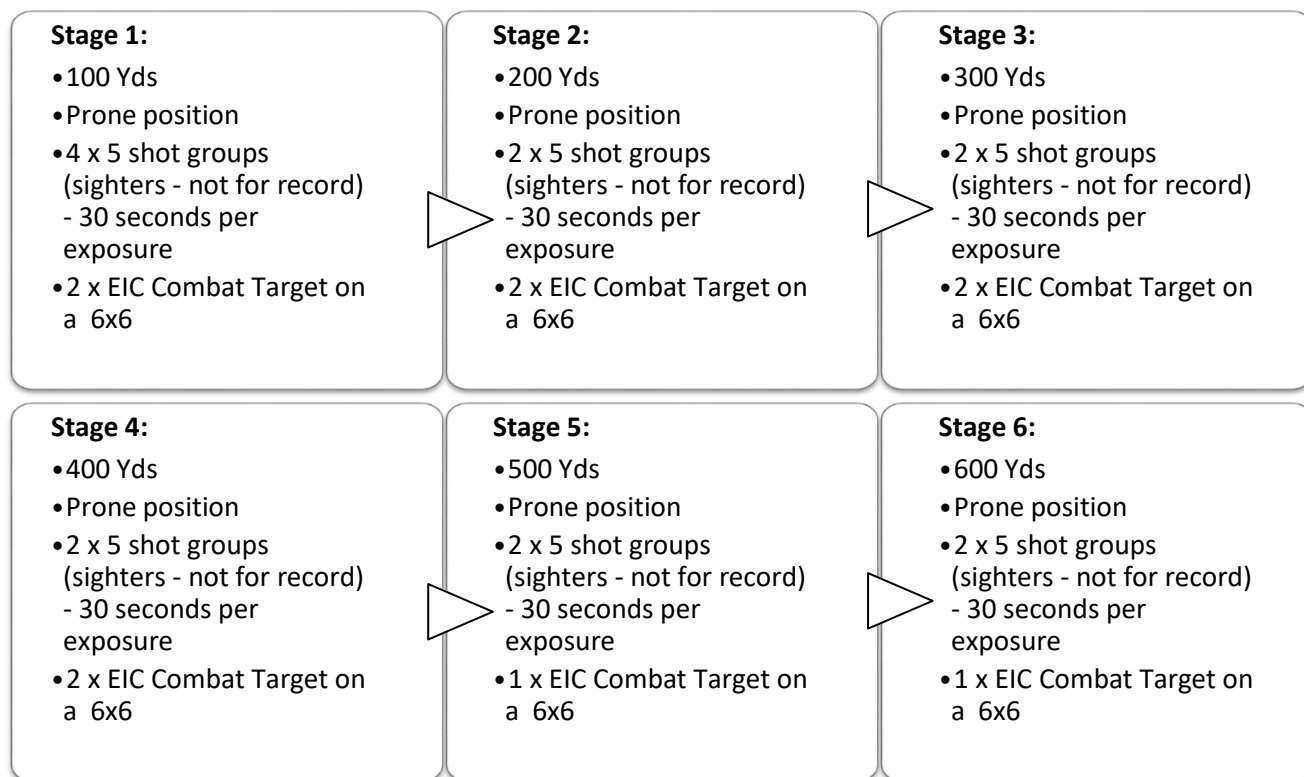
**Stage 1:**
•100 Yds
•Prone position
•4 x 5 shot groups (sighters - not for record) - 30 seconds per exposure
•2 x EIC Combat Target on a 6x6

**Stage 2:**
•200 Yds
•Prone position
•2 x 5 shot groups (sighters - not for record) - 30 seconds per exposure
•2 x EIC Combat Target on a 6x6

**Stage 3:**
•300 Yds
•Prone position
•2 x 5 shot groups (sighters - not for record) - 30 seconds per exposure
•2 x EIC Combat Target on a 6x6

**Stage 4:**
•400 Yds
•Prone position
•2 x 5 shot groups (sighters - not for record) - 30 seconds per exposure
•2 x EIC Combat Target on a 6x6

**Stage 5:**
•500 Yds
•Prone position
•2 x 5 shot groups (sighters - not for record) - 30 seconds per exposure
•1 x EIC Combat Target on a 6x6

**Stage 6:**
•600 Yds
•Prone position
•2 x 5 shot groups (sighters - not for record) - 30 seconds per exposure
•1 x EIC Combat Target on a 6x6